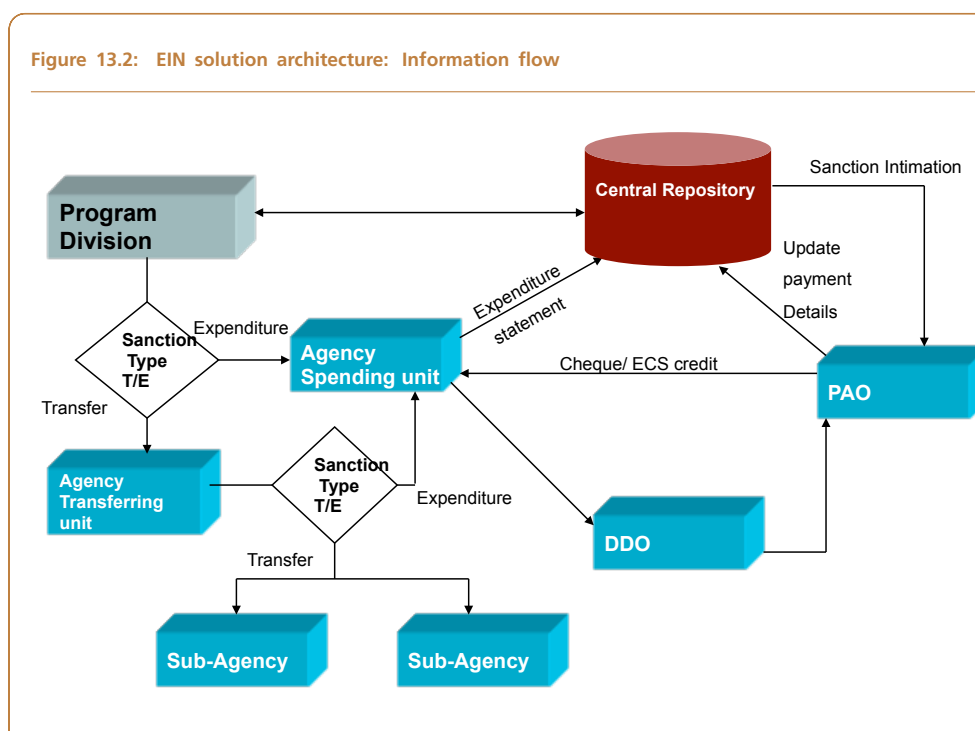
Figure 13.2: EIN solution architecture: Information flow

Central Repository

Sanction Intimation

Program Division

Update payment Details

Expenditure statement

Sanction Type T/E

Expenditure

Agency Spending unit

Cheque/ ECS credit

PAO

Transfer

Agency Transferring unit

Sanction Type T/E

Expenditure

DDO

Transfer

Sub-Agency

Sub-Agency